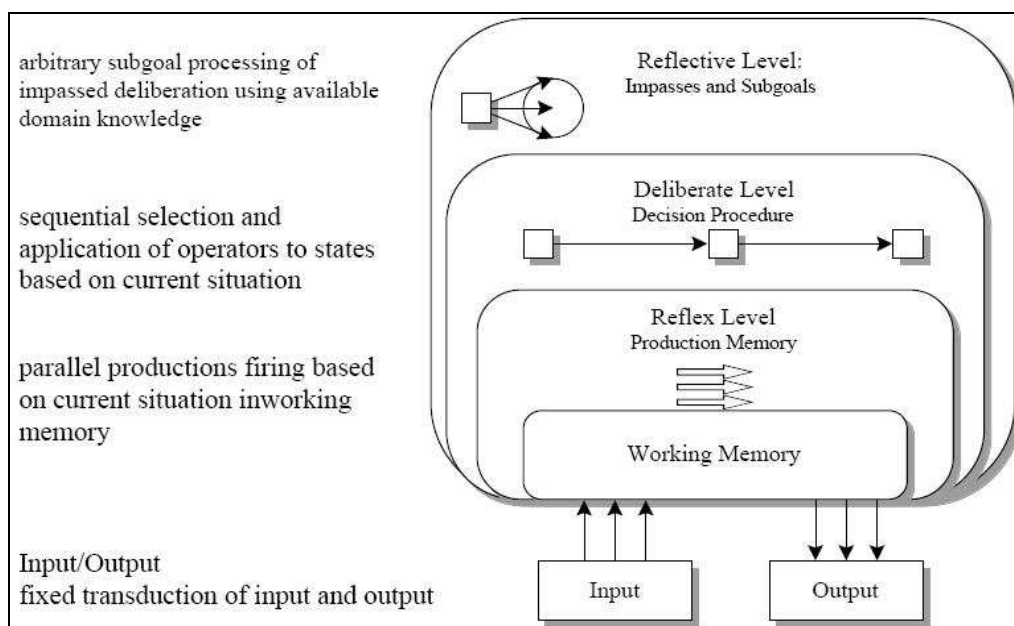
arbitrary subgoal processing of impassed deliberation using available domain knowledge

sequential selection and application of operators to states based on current situation

parallel productions firing based on current situation inworking memory

Input/Output
fixed transduction of input and output

Reflective Level:
Impasses and Subgoals

Deliberate Level
Decision Procedure

Reflex Level
Production Memory

Working Memory

Input

Output